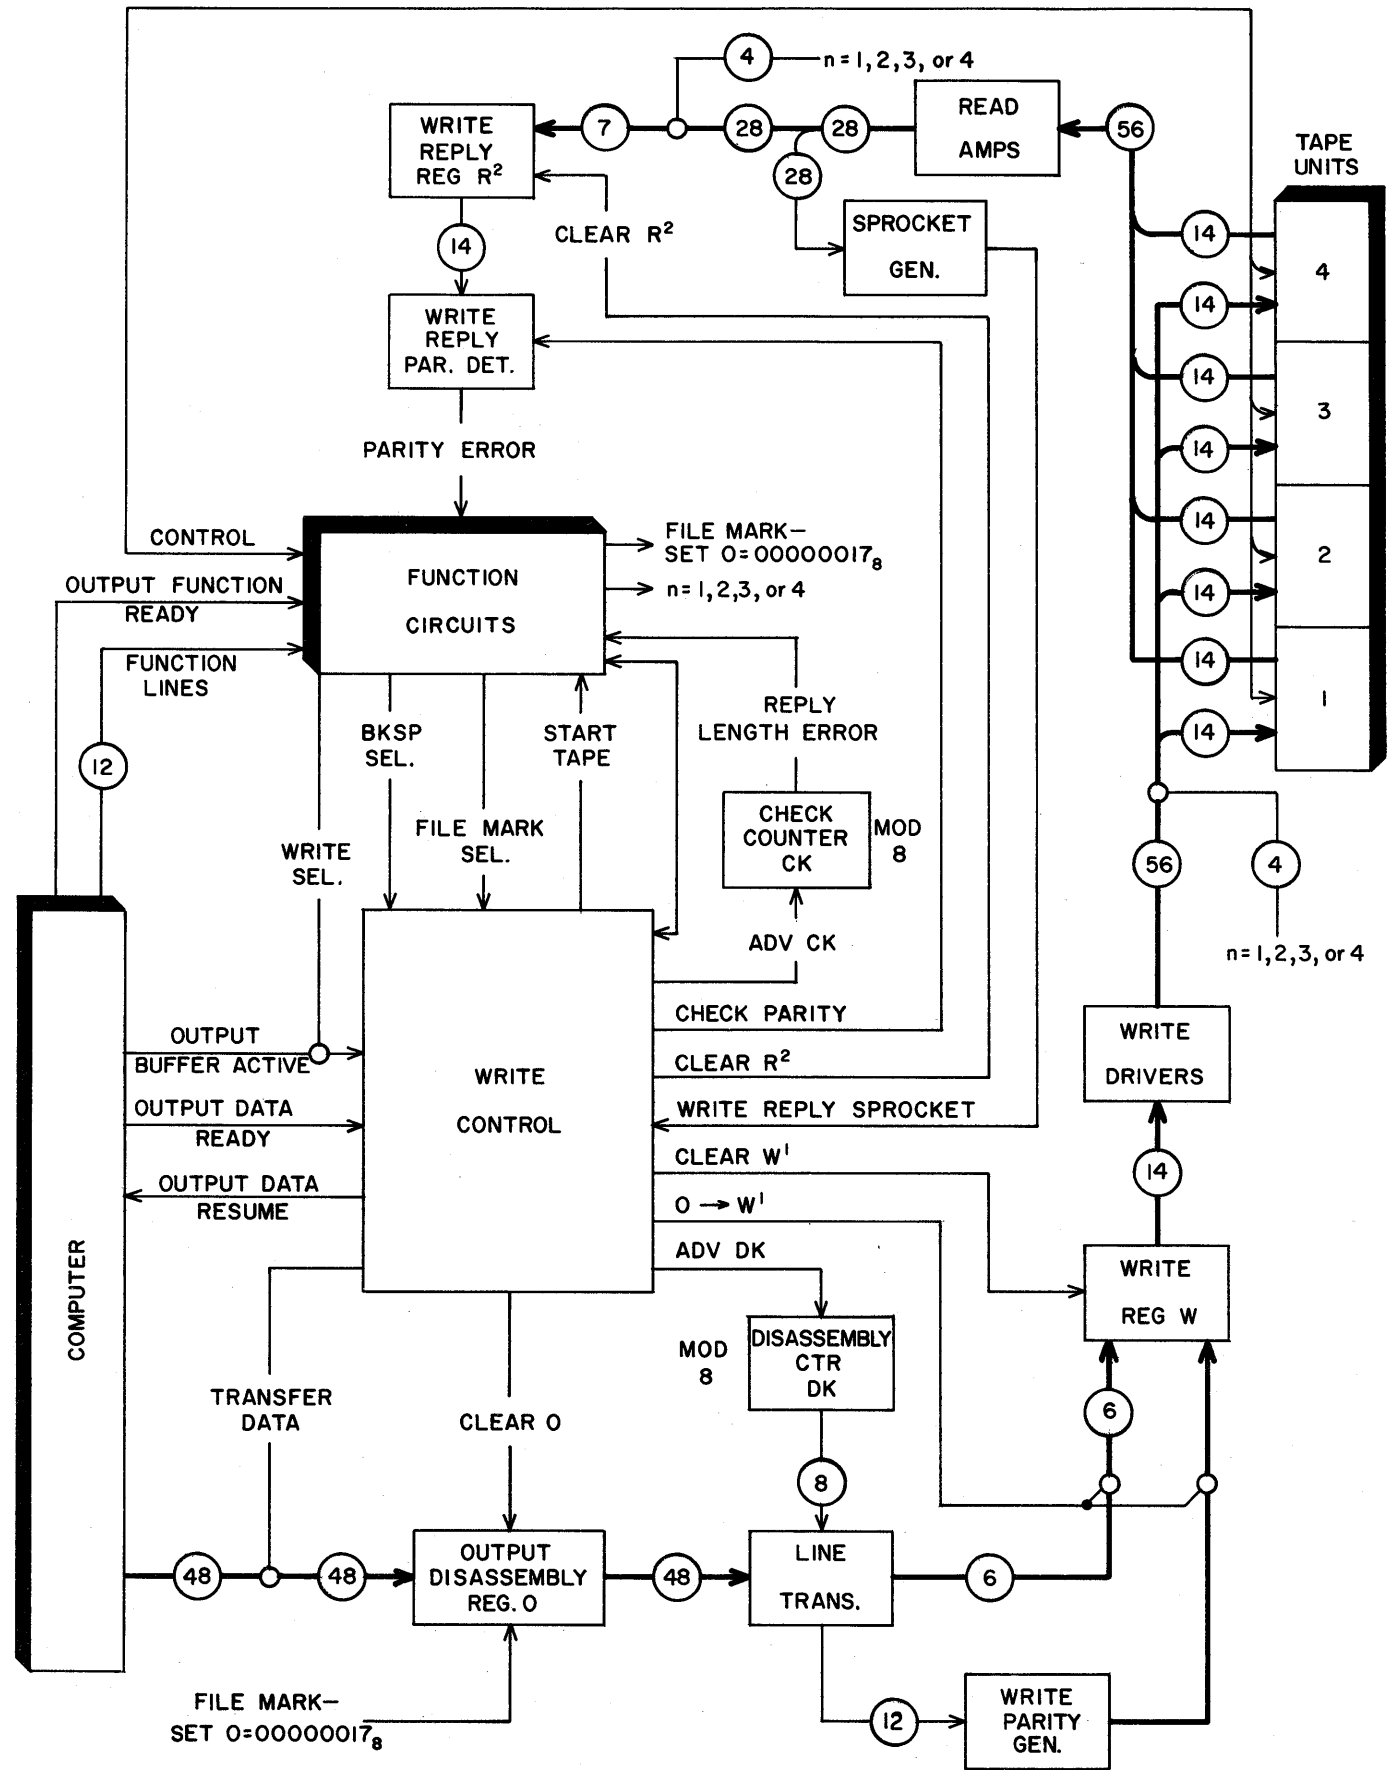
4
n = 1, 2, 3, or 4

WRITE REPLY REG $R^2$

7

28

28

READ AMPS

56

TAPE UNITS

28

CLEAR $R^2$

SPROCKET GEN.

14

14

4

14

WRITE REPLY PAR. DET.

14

3

14

PARITY ERROR

14

CONTROL

FILE MARK–SET $O=00000017_8$

2

14

OUTPUT FUNCTION READY

FUNCTION CIRCUITS

n = 1, 2, 3, or 4

14

FUNCTION LINES

1

14

REPLY LENGTH ERROR

BKSP SEL.

START TAPE

12

CHECK COUNTER CK

MOD 8

FILE MARK SEL.

WRITE SEL.

56

4

ADV CK

n = 1, 2, 3, or 4

CHECK PARITY

OUTPUT BUFFER ACTIVE

WRITE CONTROL

WRITE DRIVERS

CLEAR $R^2$

OUTPUT DATA READY

WRITE REPLY SPROCKET

CLEAR $W^1$

14

OUTPUT DATA RESUME

$O \rightarrow W^1$

ADV DK

WRITE REG W

COMPUTER

MOD 8

DISASSEMBLY CTR DK

TRANSFER DATA

6

CLEAR O

8

48

48

OUTPUT DISASSEMBLY REG. O

48

LINE TRANS.

6

FILE MARK–SET $O=00000017_8$

12

WRITE PARITY GEN.